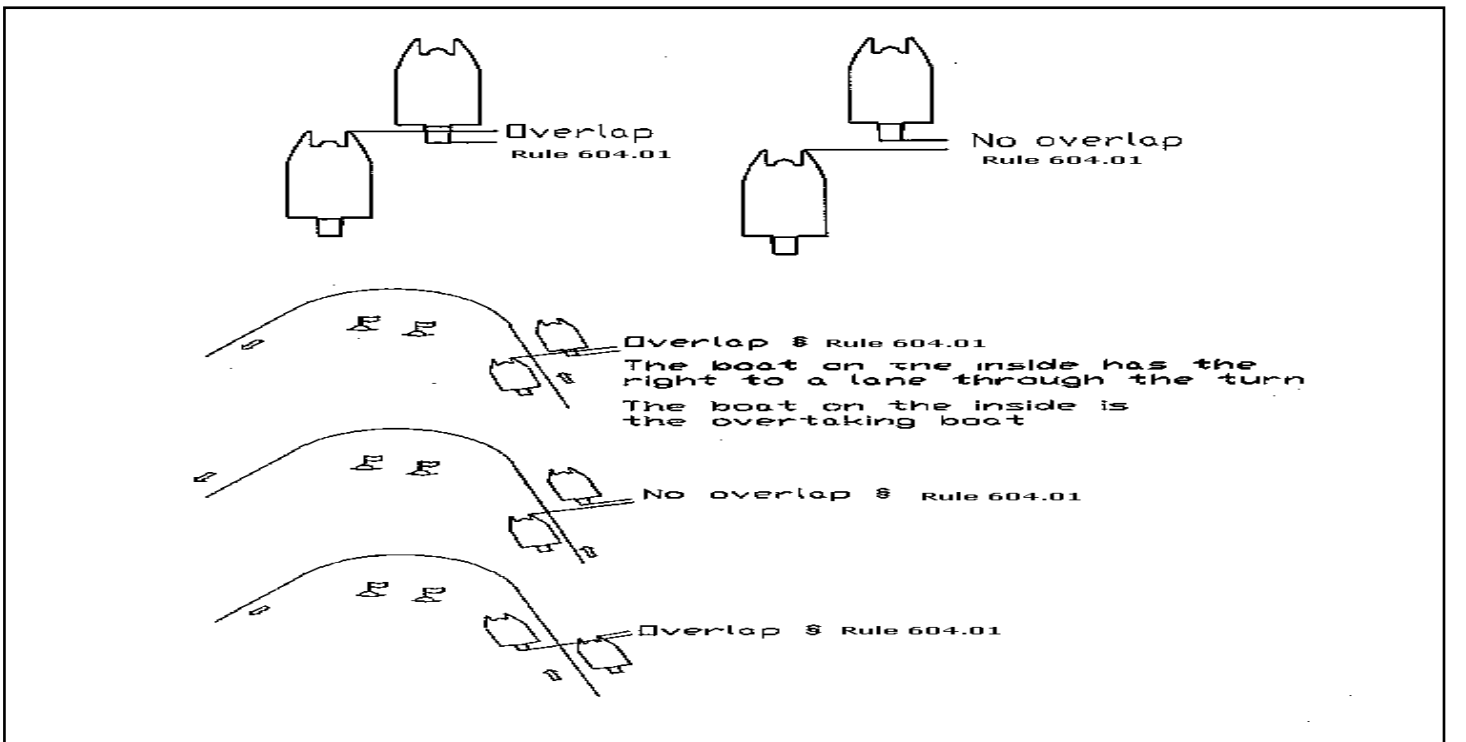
Overlap
Rule 604.01

No overlap
Rule 604.01

Overlap § Rule 604.01
The boat on the inside has the right to a lane through the turn
The boat on the inside is the overtaking boat

No overlap § Rule 604.01

Overlap § Rule 604.01